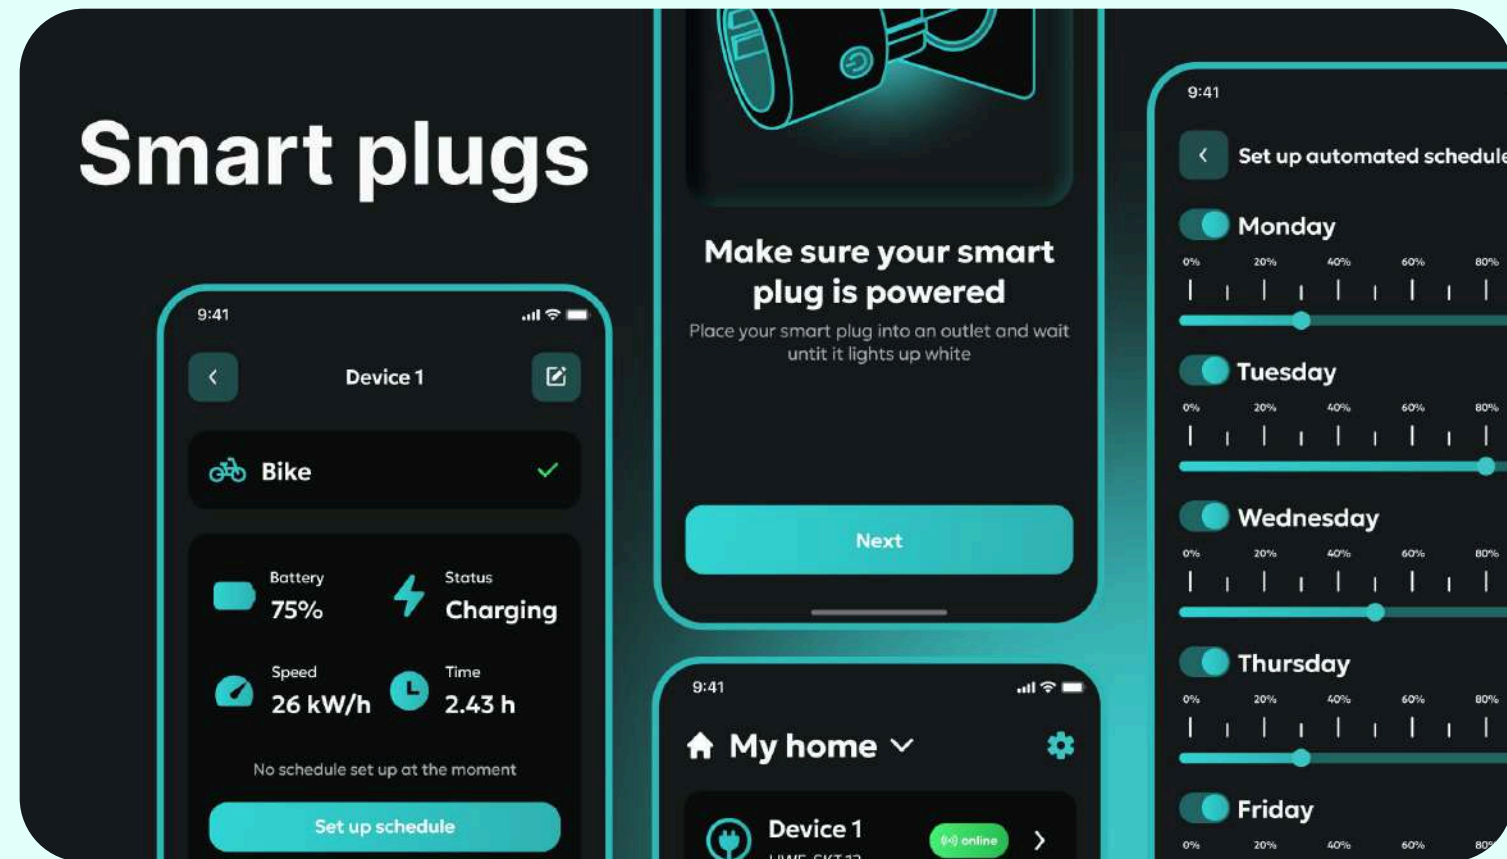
Smart plugs

9:41

Device 1

Bike

Battery
75%

Status
Charging

Speed
26 kW/h

Time
2.43 h

No schedule set up at the moment

Set up schedule

Make sure your smart plug is powered

Place your smart plug into an outlet and wait untit it lights up white

Next

9:41

My home

Device 1

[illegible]

online

9:41

Set up automated schedule

Monday

0% 20% 40% 60% 80%

Tuesday

0% 20% 40% 60% 80%

Wednesday

0% 20% 40% 60% 80%

Thursday

0% 20% 40% 60% 80%

Friday

0% 20% 40% 60% 80%